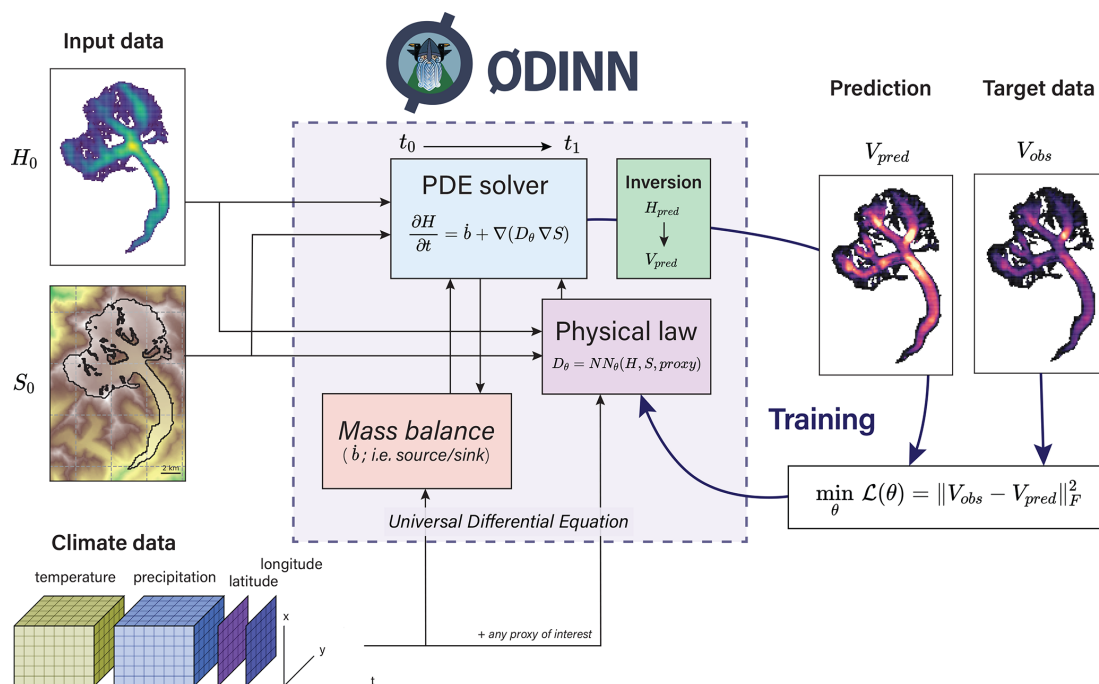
Input data

ØDINN

Prediction

Target data

$H_0$

$t_0$ $t_1$

PDE solver

$\frac{\partial H}{\partial t} = \dot{b} + \nabla(D_\theta \nabla S)$

Inversion

$H_{pred}$

$V_{pred}$

$V_{pred}$

$V_{obs}$

$S_0$

Physical law

$D_\theta = NN_\theta(H, S, proxy)$

Training

2 km

Mass balance

( $\dot{b}$; i.e. source/sink)

$\min_\theta \mathcal{L}(\theta) = \|V_{obs} - V_{pred}\|_F^2$

Universal Differential Equation

Climate data

temperature

precipitation

latitude

longitude

x

y

t

+ any proxy of interest